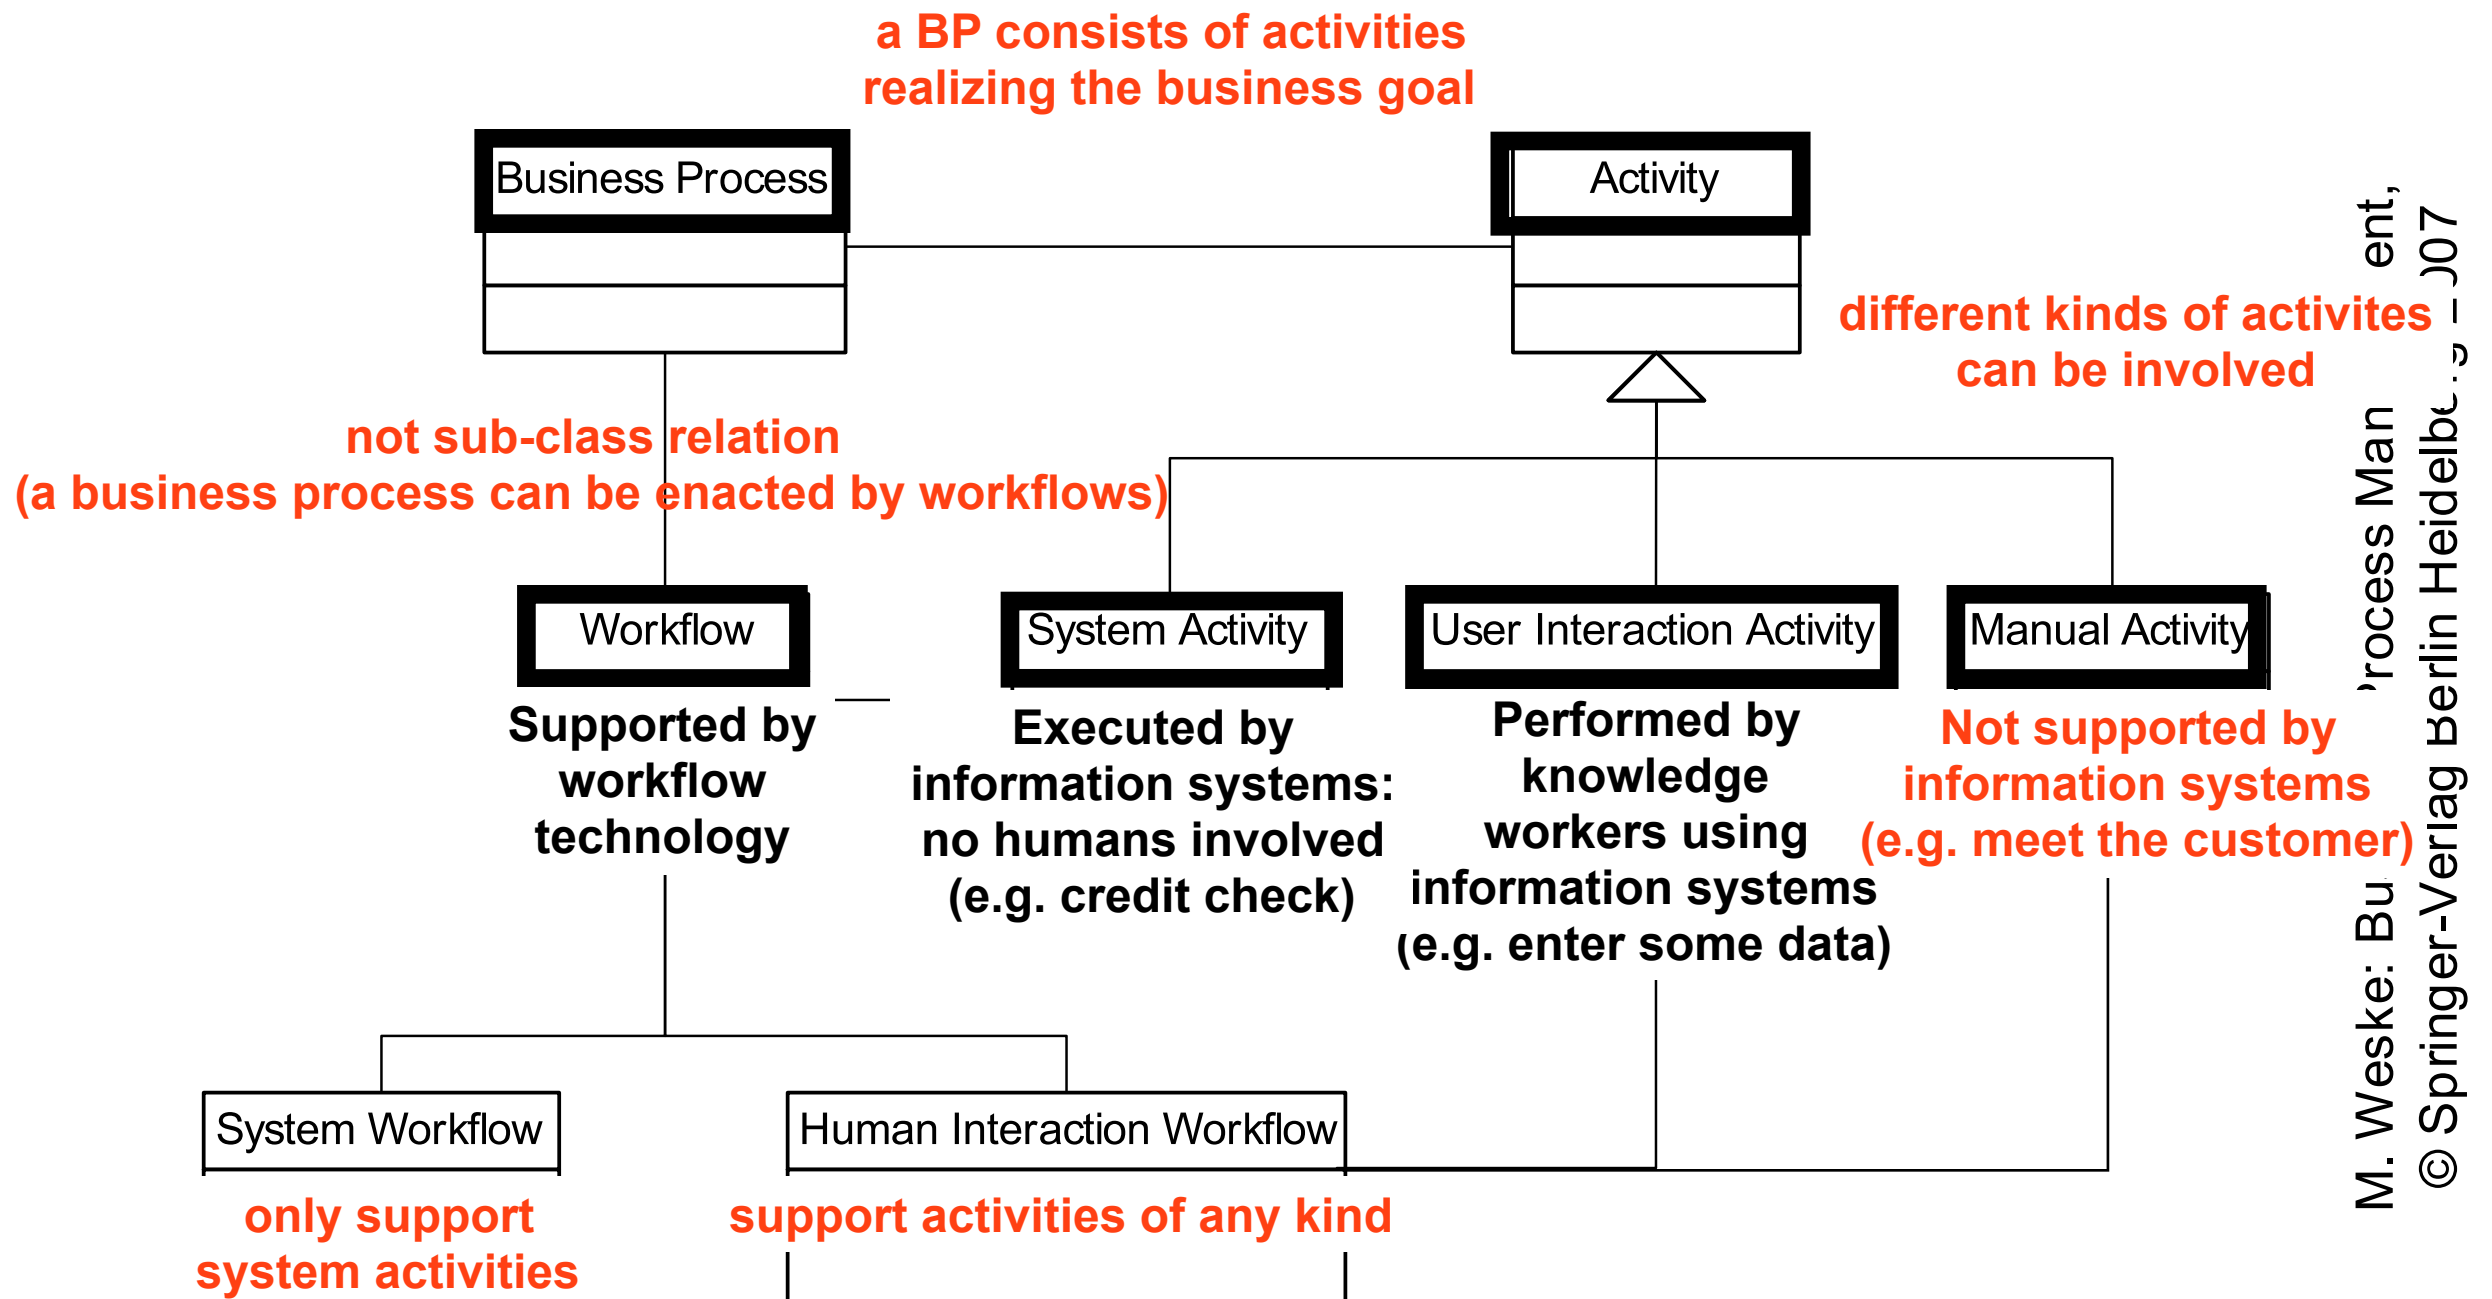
a BP consists of activities realizing the business goal

Business Process

Activity

different kinds of activites can be involved

not sub-class relation (a business process can be enacted by workflows)

Workflow

System Activity

User Interaction Activity

Manual Activity

Supported by workflow technology

Executed by information systems: no humans involved (e.g. credit check)

Performed by knowledge workers using information systems (e.g. enter some data)

Not supported by information systems (e.g. meet the customer)

System Workflow

Human Interaction Workflow

only support system activities

support activities of any kind

M. Weske: Bu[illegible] Process Man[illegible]ent, © Springer-Verlag Berlin Heidelb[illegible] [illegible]007